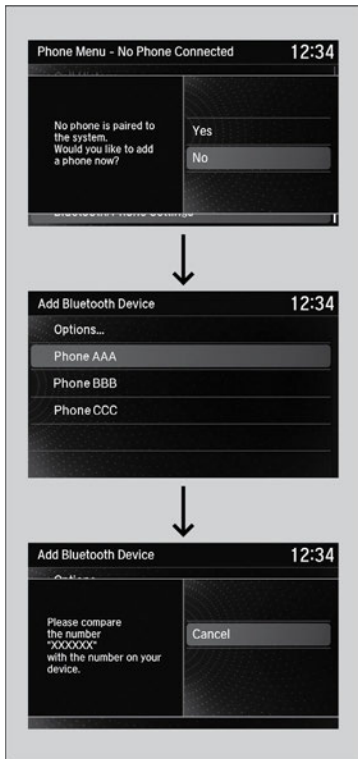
Phone Menu - No Phone Connected 12:34

No phone is paired to the system. Would you like to add a phone now?

Yes

No

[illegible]

Add Bluetooth Device 12:34

Options...

Phone AAA

Phone BBB

Phone CCC

Add Bluetooth Device 12:34

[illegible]

Please compare the number "XXXXXX" with the number on your device.

Cancel